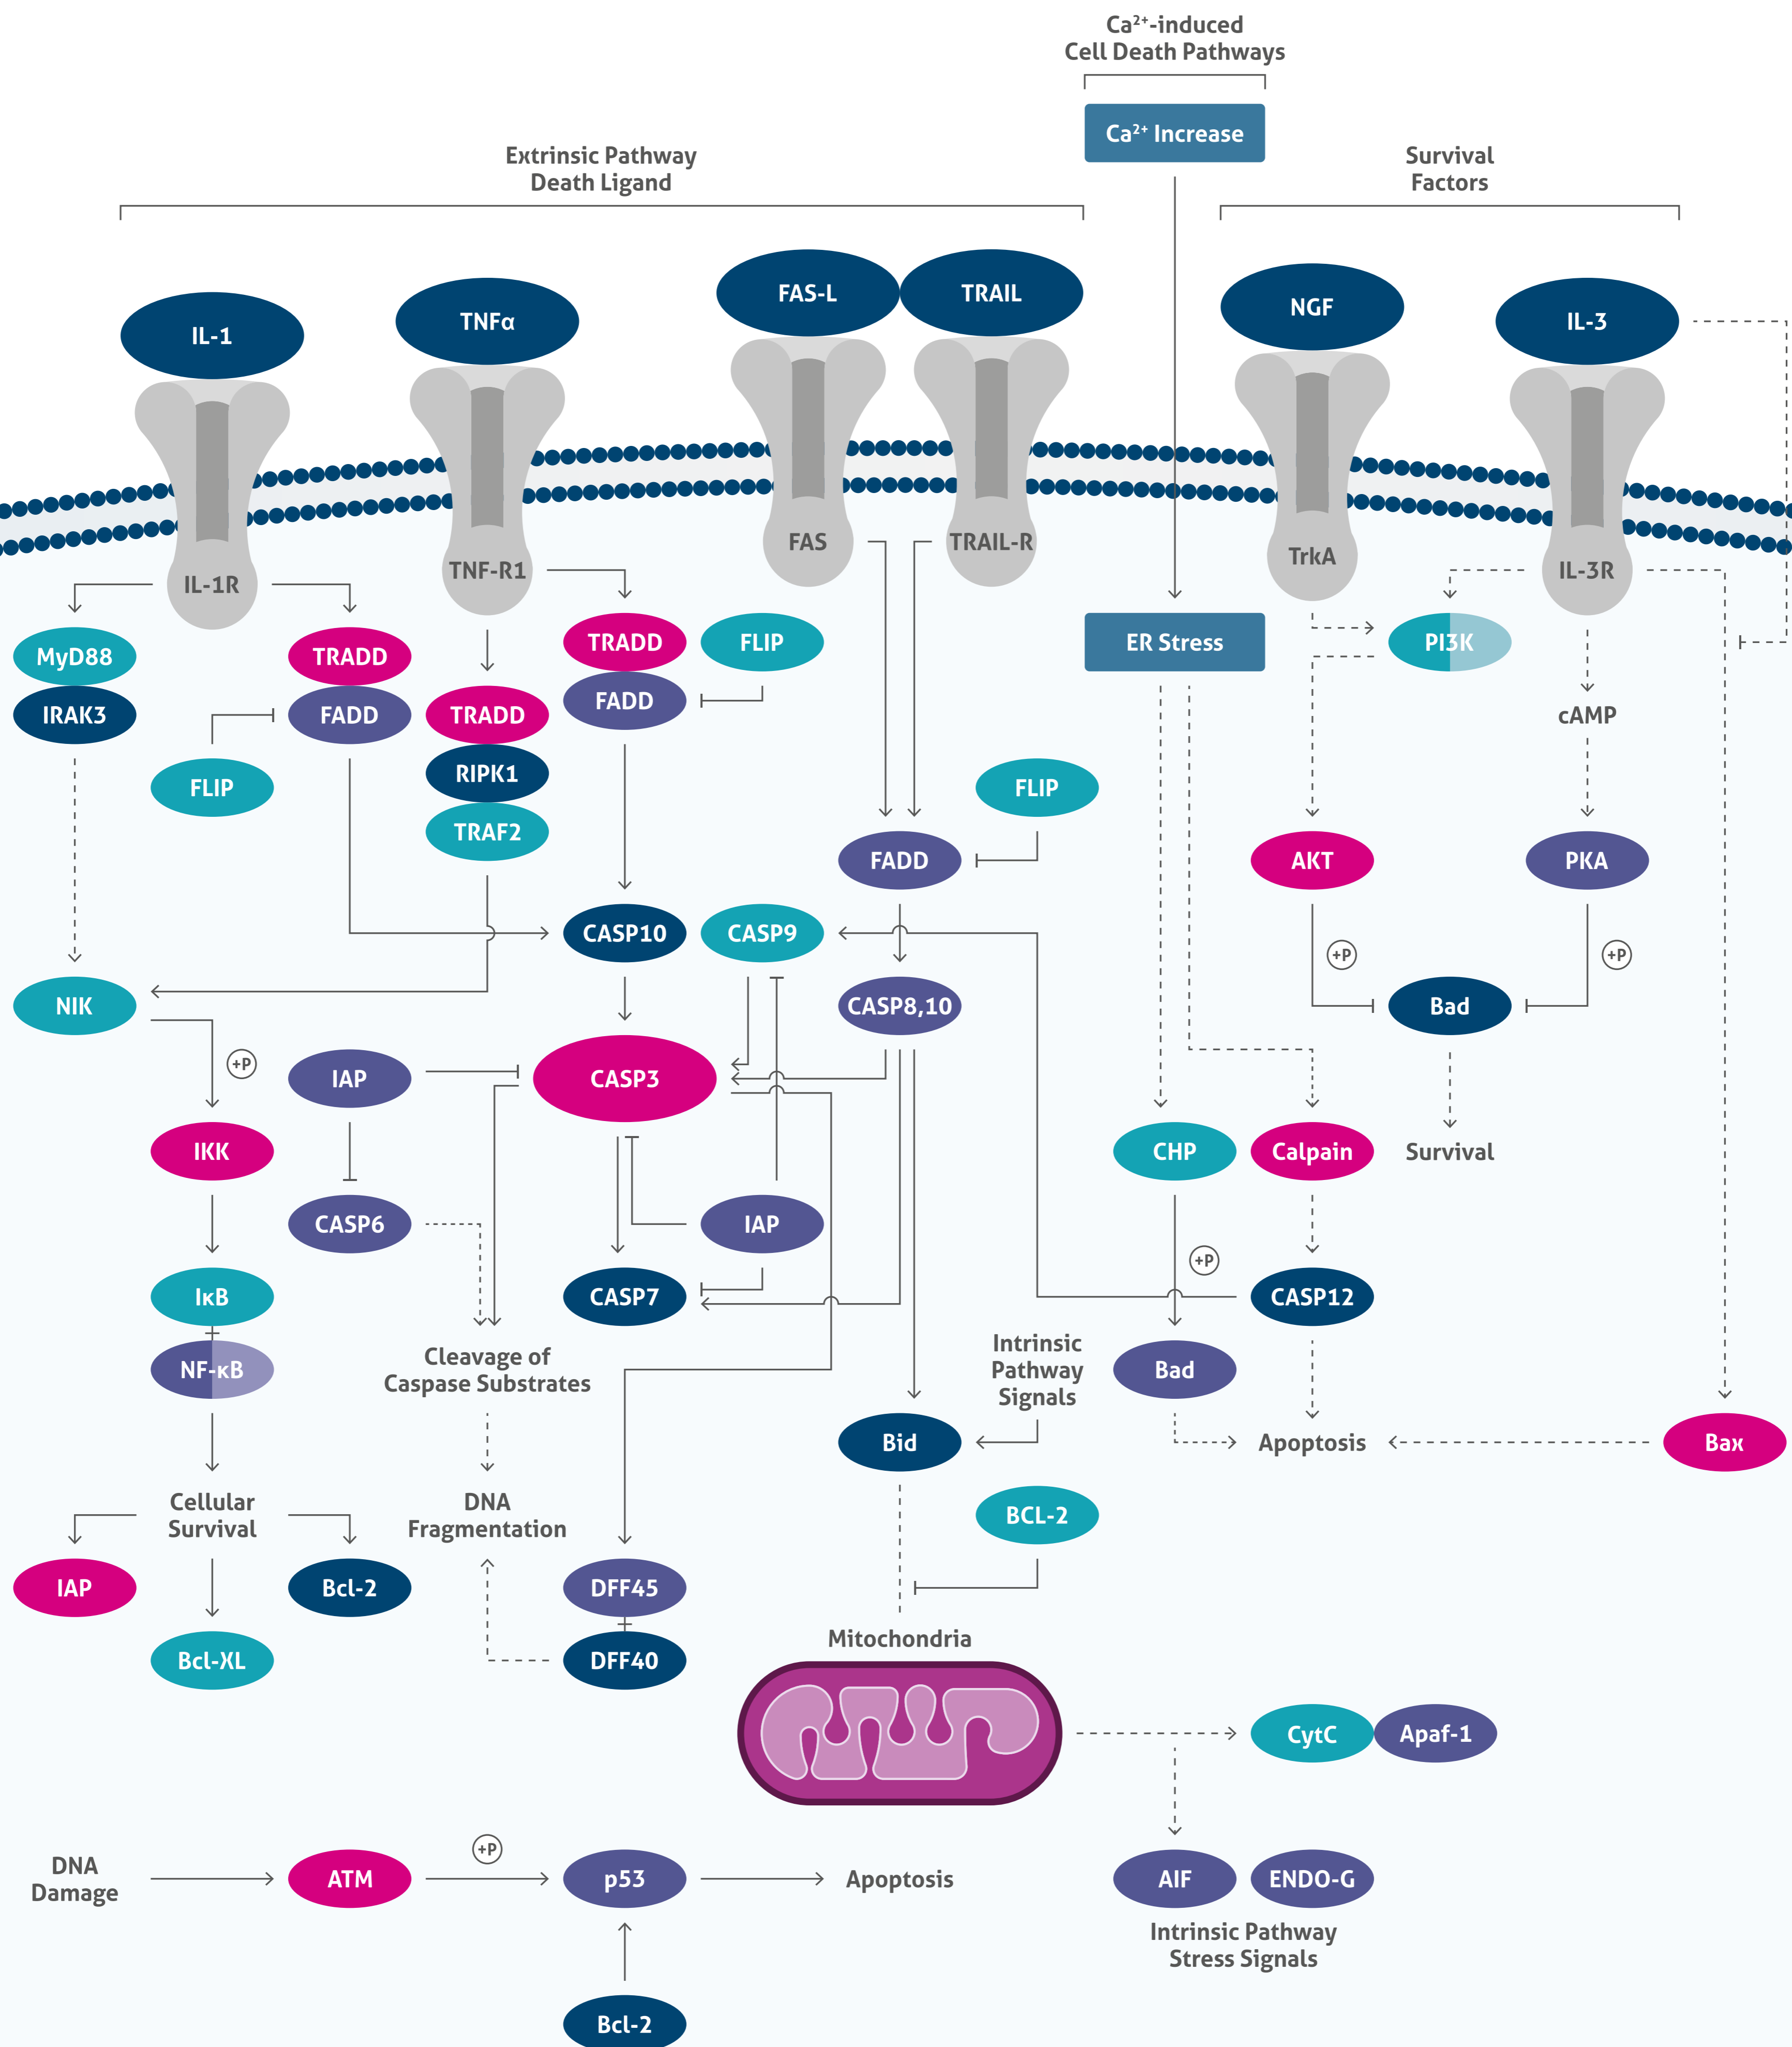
$Ca^{2+}$-induced Cell Death Pathways

$Ca^{2+}$ Increase

Extrinsic Pathway Death Ligand

Survival Factors

IL-1
TNFα
FAS-L
TRAIL
NGF
IL-3

IL-1R
TNF-R1
FAS
TRAIL-R
TrkA
IL-3R

MyD88
IRAK3
TRADD
FADD
FLIP
TRADD
RIPK1
TRAF2
TRADD
FADD
FLIP
ER Stress
PI3K
cAMP
FLIP
FADD
AKT
PKA

NIK
CASP10
CASP9
CASP8,10
+P
+P
Bad
+P
IAP
CASP3
IKK
Survival
CHP
Calpain
CASP6
IAP
IκB
CASP7
+P
CASP12
NF-κB
Cleavage of Caspase Substrates
Intrinsic Pathway Signals
Bad
Bid
Apoptosis
Bax
Cellular Survival
DNA Fragmentation
BCL-2
IAP
Bcl-2
DFF45
Bcl-XL
DFF40
Mitochondria
CytC
Apaf-1
DNA Damage
ATM
+P
p53
Apoptosis
AIF
ENDO-G
Intrinsic Pathway Stress Signals
Bcl-2